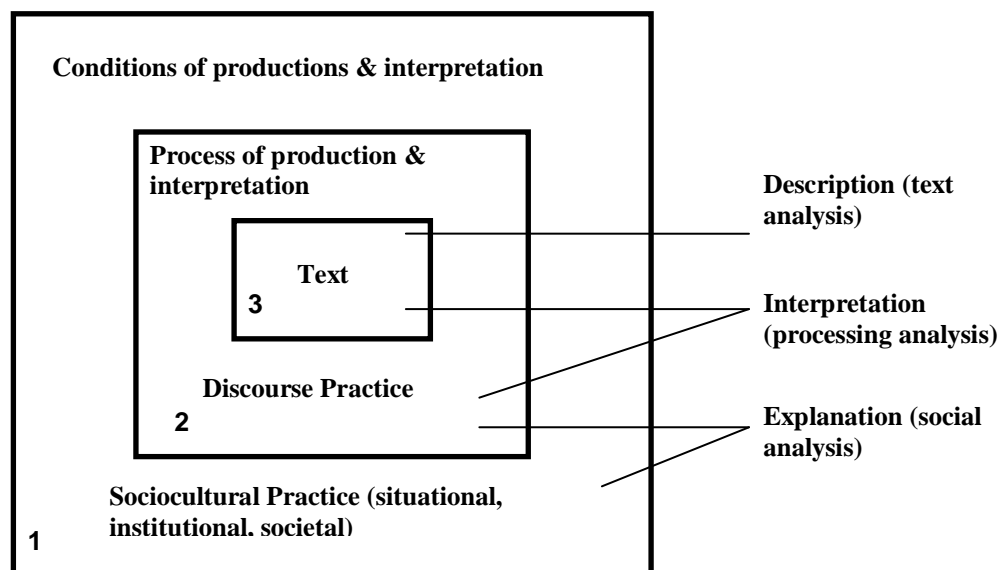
Conditions of productions & interpretation

Process of production & interpretation

Text

3

Discourse Practice

2

Sociocultural Practice (situational, institutional, societal)

1

Description (text analysis)

Interpretation (processing analysis)

Explanation (social analysis)